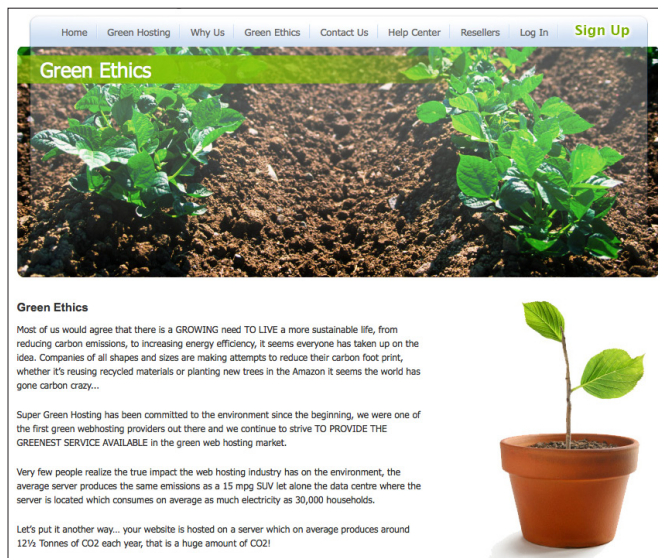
Home | Green Hosting | Why Us | Green Ethics | Contact Us | Help Center | Resellers | Log In | Sign Up

Green Ethics

Green Ethics

Most of us would agree that there is a GROWING need TO LIVE a more sustainable life, from reducing carbon emissions, to increasing energy efficiency, it seems everyone has taken up on the idea. Companies of all shapes and sizes are making attempts to reduce their carbon foot print, whether it's reusing recycled materials or planting new trees in the Amazon it seems the world has gone carbon crazy...

Super Green Hosting has been committed to the environment since the beginning, we were one of the first green webhosting providers out there and we continue to strive TO PROVIDE THE GREENEST SERVICE AVAILABLE in the green web hosting market.

Very few people realize the true impact the web hosting industry has on the environment, the average server produces the same emissions as a 15 mpg SUV let alone the data centre where the server is located which consumes on average as much electricity as 30,000 households.

Let's put it another way... your website is hosted on a server which on average produces around 12½ Tonnes of CO2 each year, that is a huge amount of CO2!